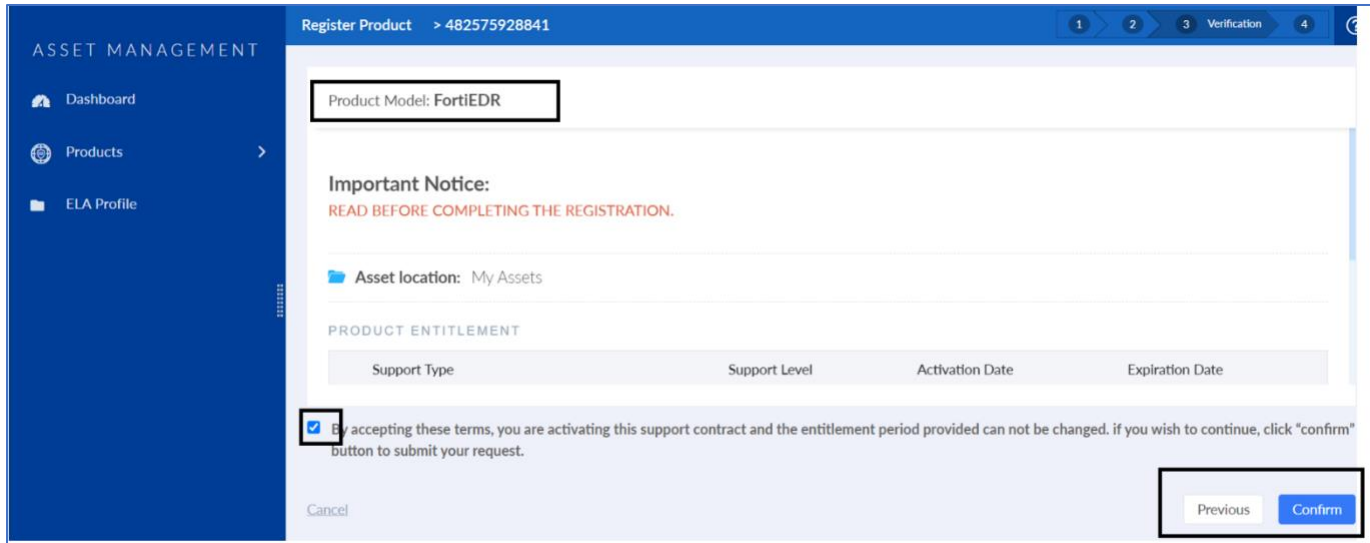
ASSET MANAGEMENT

Dashboard

Products

ELA Profile

Register Product > 482575928841

1 2 3 Verification 4

Product Model: FortiEDR

Important Notice:

READ BEFORE COMPLETING THE REGISTRATION.

Asset location: My Assets

PRODUCT ENTITLEMENT

| Support Type | Support Level | Activation Date | Expiration Date |
|---|---|---|---|

By accepting these terms, you are activating this support contract and the entitlement period provided can not be changed. if you wish to continue, click "confirm" button to submit your request.

Cancel

Previous

Confirm